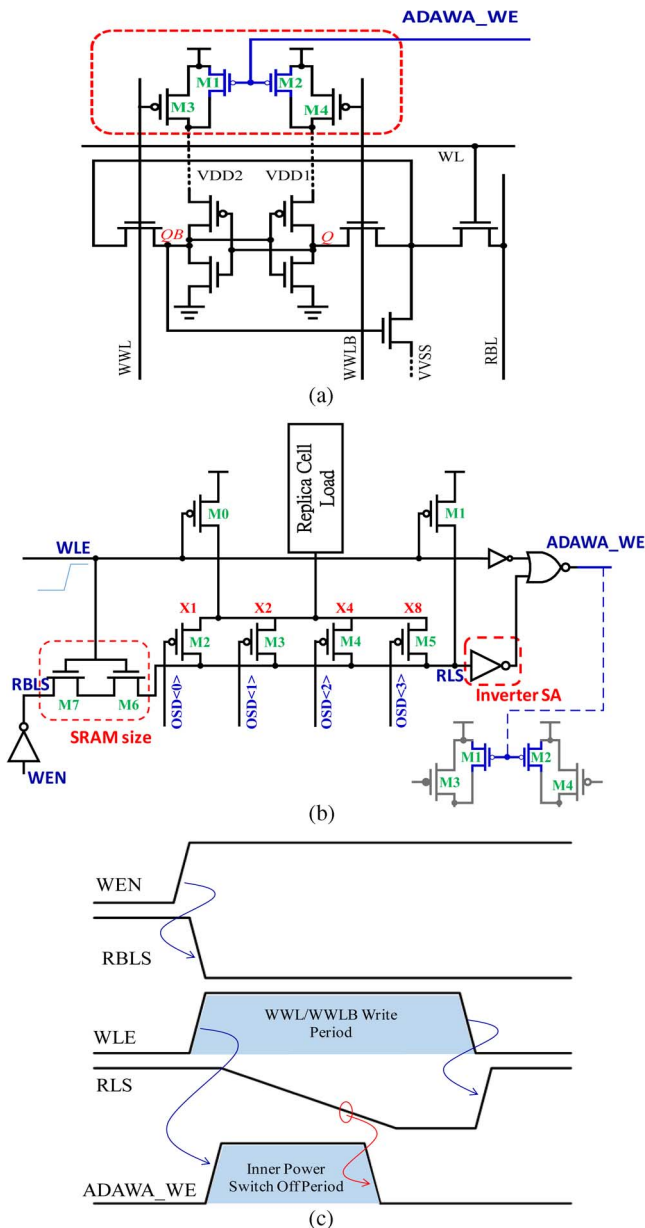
ADAWA_WE

M1 M2
M3 M4

WL
VDD2 VDD1
QB Q

WWL WWLB VVSS RBL

(a)

Replica Cell Load

M0 M1

WLE ADAWA_WE

X1 X2 X4 X8

M2 M3 M4 M5

RBLS

M7 M6

SRAM size

OSD<0> OSD<1> OSD<2> OSD<3>

RLS

Inverter SA

WEN

M1 M2
M3 M4

(b)

WEN

RBLS

WLE

WWL/WWLB Write Period

RLS

ADAWA_WE

Inner Power Switch Off Period

(c)